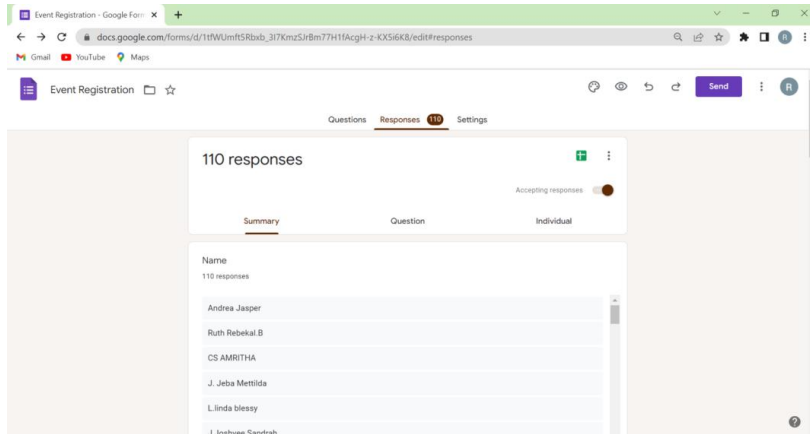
Event Registration - Google Form ×
docs.google.com/forms/d/1tfWUmft5Rbxb_3I7KmzSJrBm77H1fAcgH-z-KX5i6K8/edit#responses

Gmail YouTube Maps

Event Registration

Send

R

Questions Responses 110 Settings

110 responses

Accepting responses

Summary Question Individual

Name
110 responses

Andrea Jasper

Ruth Rebekal.B

CS AMRITHA

J. Jeba Mettilda

L.linda blessy

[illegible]

?